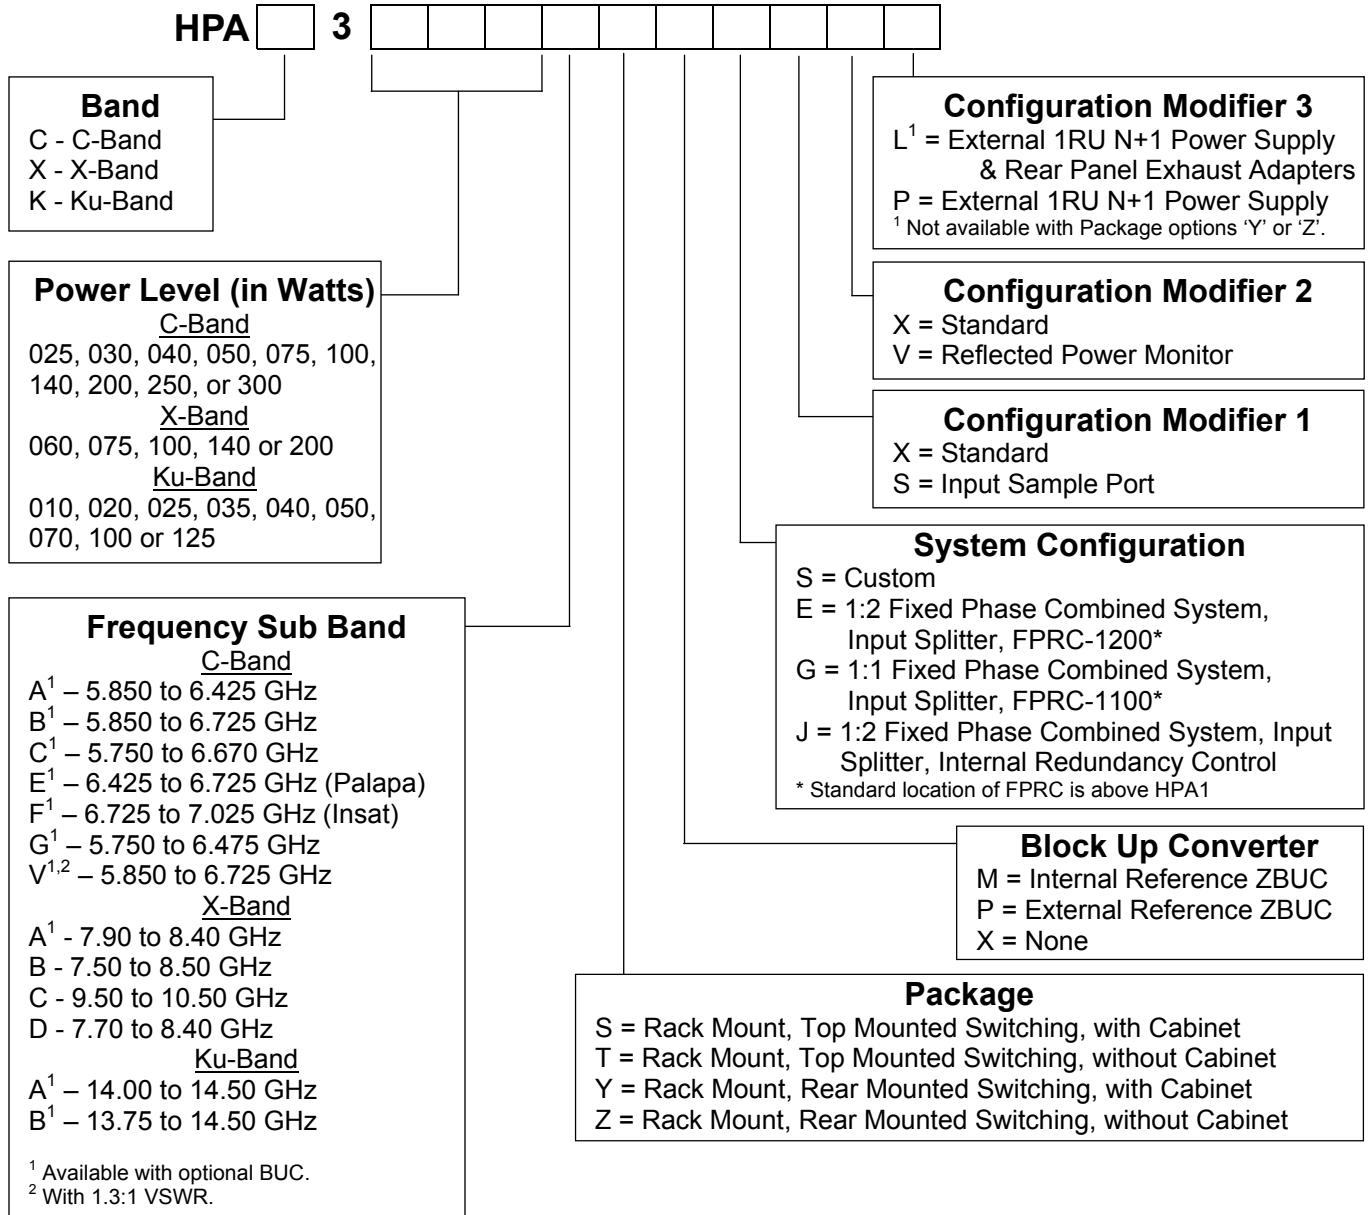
HPA 3

Band
C - C-Band
X - X-Band
K - Ku-Band

Power Level (in Watts)
C-Band
025, 030, 040, 050, 075, 100, 140, 200, 250, or 300
X-Band
060, 075, 100, 140 or 200
Ku-Band
010, 020, 025, 035, 040, 050, 070, 100 or 125

Frequency Sub Band
C-Band
$A^1$ – 5.850 to 6.425 GHz
$B^1$ – 5.850 to 6.725 GHz
$C^1$ – 5.750 to 6.670 GHz
$E^1$ – 6.425 to 6.725 GHz (Palapa)
$F^1$ – 6.725 to 7.025 GHz (Insat)
$G^1$ – 5.750 to 6.475 GHz
$V^{1,2}$ – 5.850 to 6.725 GHz
X-Band
$A^1$ - 7.90 to 8.40 GHz
B - 7.50 to 8.50 GHz
C - 9.50 to 10.50 GHz
D - 7.70 to 8.40 GHz
Ku-Band
$A^1$ – 14.00 to 14.50 GHz
$B^1$ – 13.75 to 14.50 GHz

$^1$ Available with optional BUC.
$^2$ With 1.3:1 VSWR.

Configuration Modifier 3
$L^1$ = External 1RU N+1 Power Supply & Rear Panel Exhaust Adapters
P = External 1RU N+1 Power Supply
$^1$ Not available with Package options 'Y' or 'Z'.

Configuration Modifier 2
X = Standard
V = Reflected Power Monitor

Configuration Modifier 1
X = Standard
S = Input Sample Port

System Configuration
S = Custom
E = 1:2 Fixed Phase Combined System, Input Splitter, FPRC-1200*
G = 1:1 Fixed Phase Combined System, Input Splitter, FPRC-1100*
J = 1:2 Fixed Phase Combined System, Input Splitter, Internal Redundancy Control
* Standard location of FPRC is above HPA1

Block Up Converter
M = Internal Reference ZBUC
P = External Reference ZBUC
X = None

Package
S = Rack Mount, Top Mounted Switching, with Cabinet
T = Rack Mount, Top Mounted Switching, without Cabinet
Y = Rack Mount, Rear Mounted Switching, with Cabinet
Z = Rack Mount, Rear Mounted Switching, without Cabinet